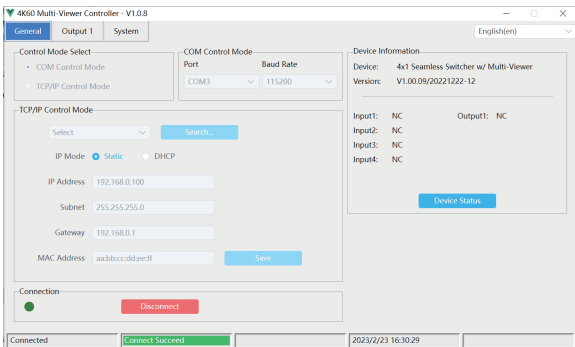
4K60 Multi-Viewer Controller - V1.0.8

General | Output 1 | System

English(en)

Control Mode Select
COM Control Mode
TCP/IP Control Mode

COM Control Mode
Port
Baud Rate
COM3
115200

Device Information
Device: 4x1 Seamless Switcher w/ Multi-Viewer
Version: V1.00.09/20221222-12

Input1: NC
Output1: NC
Input2: NC
Input3: NC
Input4: NC

Device Status

TCP/IP Control Mode
Select
Search...
IP Mode Static DHCP
IP Address 192.168.0.100
Subnet 255.255.255.0
Gateway 192.168.0.1
MAC Address aa:bb:cc:dd:ee:ff
Save

Connection
Disconnect

Connected | Connect Succeed | 2023/2/23 16:30:29